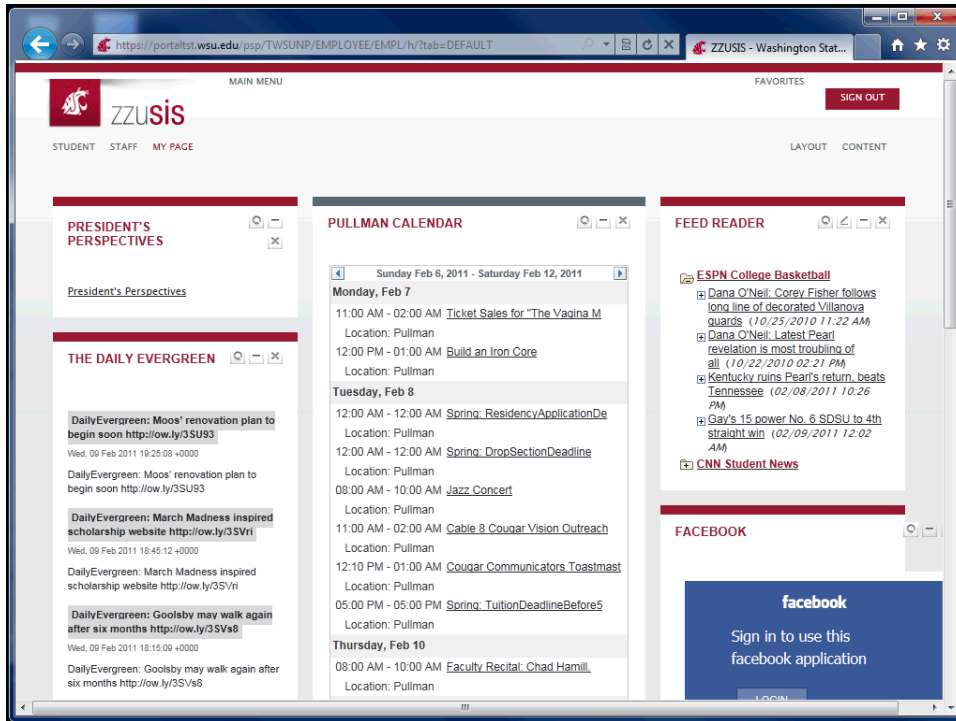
https://portaltst.wsu.edu/psp/TWSUNP/EMPLOYEE/EMPL/h/?tab=DEFAULT

ZZUSIS - Washington Stat...

MAIN MENU

FAVORITES

SIGN OUT

zzusis

STUDENT STAFF MY PAGE

LAYOUT CONTENT

PRESIDENT'S PERSPECTIVES

President's Perspectives

THE DAILY EVERGREEN

DailyEvergreen: Moos' renovation plan to begin soon http://ow.ly/3SU93

Wed, 09 Feb 2011 19:25:08 +0000

DailyEvergreen: Moos' renovation plan to begin soon http://ow.ly/3SU93

DailyEvergreen: March Madness inspired scholarship website http://ow.ly/3SVri

Wed, 09 Feb 2011 18:45:12 +0000

DailyEvergreen: March Madness inspired scholarship website http://ow.ly/3SVri

DailyEvergreen: Goolsby may walk again after six months http://ow.ly/3SVs8

Wed, 09 Feb 2011 18:15:09 +0000

DailyEvergreen: Goolsby may walk again after six months http://ow.ly/3SVs8

PULLMAN CALENDAR

Sunday Feb 6, 2011 - Saturday Feb 12, 2011

Monday, Feb 7

11:00 AM - 02:00 AM Ticket Sales for "The Vagina M
Location: Pullman

12:00 PM - 01:00 AM Build an Iron Core
Location: Pullman

Tuesday, Feb 8

12:00 AM - 12:00 AM Spring: ResidencyApplicationDe
Location: Pullman

12:00 AM - 12:00 AM Spring: DropSectionDeadline
Location: Pullman

08:00 AM - 10:00 AM Jazz Concert
Location: Pullman

11:00 AM - 02:00 AM Cable 8 Cougar Vision Outreach
Location: Pullman

12:10 PM - 01:00 AM Cougar Communicators Toastmast
Location: Pullman

05:00 PM - 05:00 PM Spring: TuitionDeadlineBefore5
Location: Pullman

Thursday, Feb 10

08:00 AM - 10:00 AM Faculty Recital: Chad Hamill.
Location: Pullman

FEED READER

ESPN College Basketball

Dana O'Neil: Corey Fisher follows long line of decorated Villanova guards (10/25/2010 11:22 AM)

Dana O'Neil: Latest Pearl revelation is most troubling of all (10/22/2010 02:21 PM)

Kentucky ruins Pearl's return, beats Tennessee (02/08/2011 10:26 PM)

Gay's 15 power No. 6 SDSU to 4th straight win (02/09/2011 12:02 AM)

CNN Student News

FACEBOOK

facebook

Sign in to use this facebook application

LOGIN